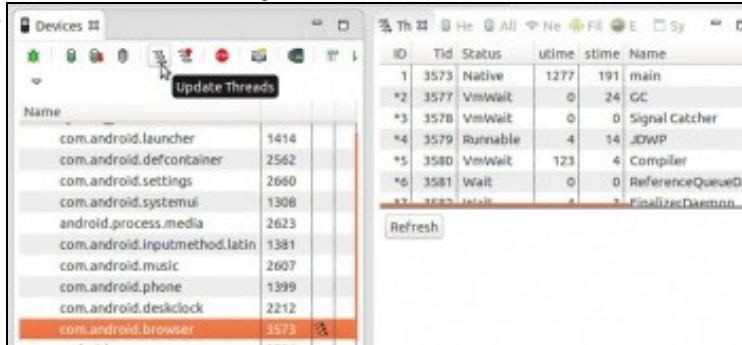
Devices ⌘

Update Threads

Name

| | | |
|---|---|---|
| com.android.launcher | 1414 | |
| com.android.defcontainer | 2562 | |
| com.android.settings | 2660 | |
| com.android.systemui | 1308 | |
| android.process.media | 2623 | |
| com.android.inputmethod.latin | 1381 | |
| com.android.music | 2607 | |
| com.android.phone | 1399 | |
| com.android.deskclock | 2212 | |
| com.android.browser | 3573 | |

Th ⌘ He All Ne Fil E Sy

| ID | Tid | Status | utime | stime | Name |
|---|---|---|---|---|---|
| 1 | 3573 | Native | 1277 | 191 | main |
| *2 | 3577 | VmWait | 0 | 24 | GC |
| *3 | 3578 | VmWait | 0 | 0 | Signal Catcher |
| *4 | 3579 | Runnable | 4 | 14 | JDWP |
| *5 | 3580 | VmWait | 123 | 4 | Compiler |
| *6 | 3581 | Wait | 0 | 0 | ReferenceQueueD |
| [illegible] | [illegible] | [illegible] | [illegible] | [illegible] | FinalizerDaemon |

Refresh